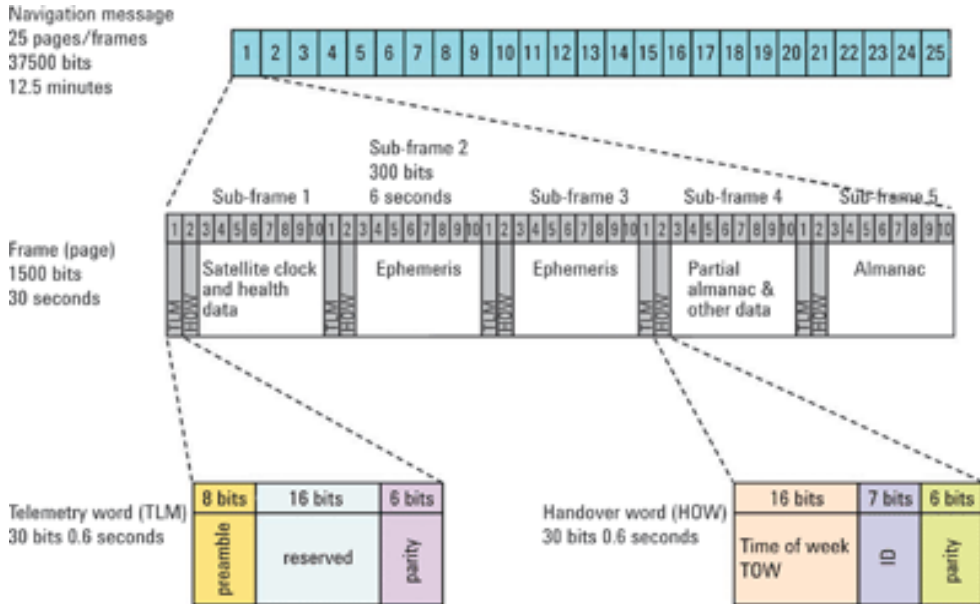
Navigation message
25 pages/frames
37500 bits
12.5 minutes

| 1 | 2 | 3 | 4 | 5 | 6 | 7 | 8 | 9 | 10 | 11 | 12 | 13 | 14 | 15 | 16 | 17 | 18 | 19 | 20 | 21 | 22 | 23 | 24 | 25 |
|---|---|---|---|---|---|---|---|---|---|---|---|---|---|---|---|---|---|---|---|---|---|---|---|---|

Sub-frame 1

Sub-frame 2
300 bits
6 seconds

Sub-frame 3

Sub-frame 4

Sub-frame 5

Frame (page)
1500 bits
30 seconds

1 2 3 4 5 6 7 8 9 10 1 2 3 4 5 6 7 8 9 10 1 2 3 4 5 6 7 8 9 10 1 2 3 4 5 6 7 8 9 10 1 2 3 4 5 6 7 8 9 10

TLM HOW Satellite clock and health data

TLM HOW Ephemeris

TLM HOW Ephemeris

TLM HOW Partial almanac & other data

TLM HOW Almanac

Telemetry word (TLM)
30 bits 0.6 seconds

| 8 bits | 16 bits | 6 bits |
|---|---|---|
| preamble | reserved | parity |

Handover word (HOW)
30 bits 0.6 seconds

| 16 bits | 7 bits | 6 bits |
|---|---|---|
| Time of week TOW | ID | parity |